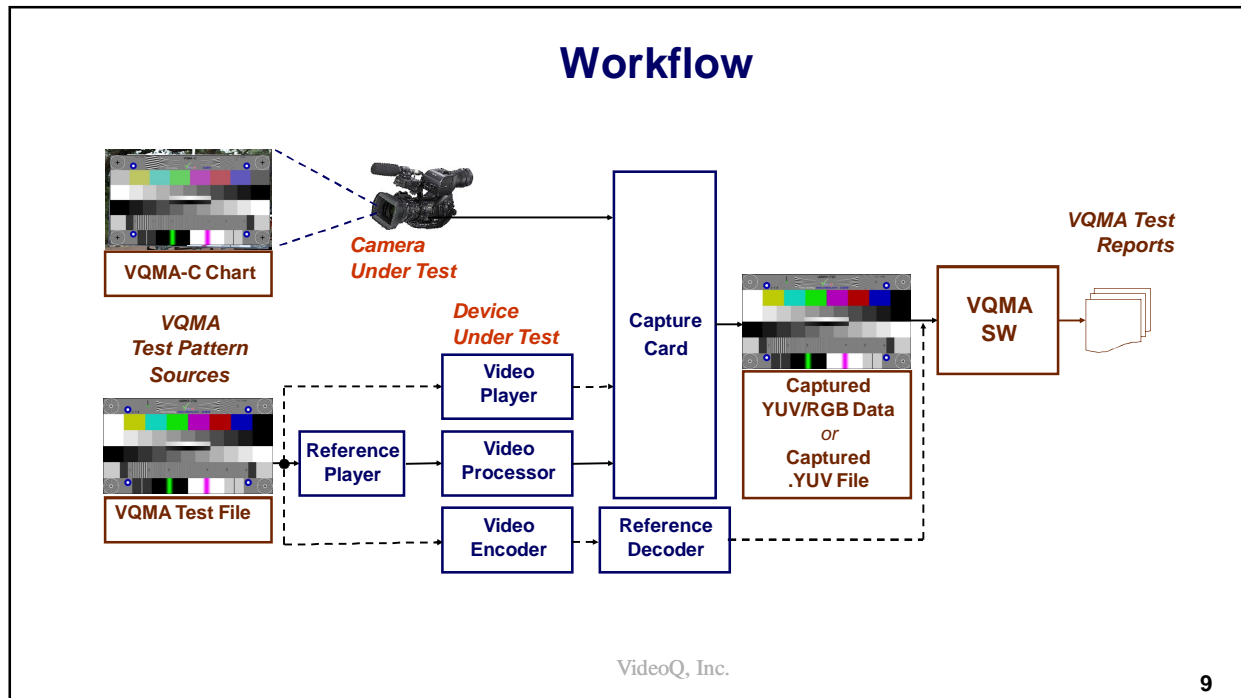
Workflow

VQMA-C Chart

Camera Under Test

VQMA Test Pattern Sources

VQMA Test File

Device Under Test

Reference Player

Video Player

Video Processor

Video Encoder

Reference Decoder

Capture Card

Captured YUV/RGB Data
or
Captured .YUV File

VQMA SW

VQMA Test Reports

VideoQ, Inc.

9